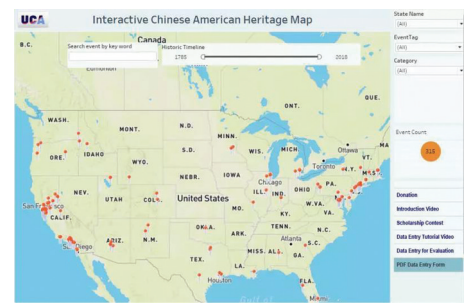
UCA Interactive Chinese American Heritage Map

State Name
(All)

EventTag
(All)

Category
(All)

Search event by key word

Historic Timeline
1765
2018

B.C.
Canada
Edmonton
ONT.
QUE.
WASH.
MONT.
N.D.
MINN.
ORE.
IDAHO
S.D.
WIS.
MICH.
Ottawa
VT.
WYO.
Toronto
NEBR.
IOWA
Chicago
N.Y.
MASS.
NEV.
UTAH
COLO.
ILL.
IND.
OHIO
PA.
San Francisco
CALIF.
United States
MO.
KY.
W.VA.
VA.
TENN.
N.C.
OKLA.
ARK.
Atlanta
S.C.
ARIZ.
N.M.
MISS.
ALA.
GA.
San Diego
TEX.
LA.
Houston
FLA.
Miami
Gulf of

Event Count
315

Donation
Introduction Video
Scholarship Contest
Data Entry Tutorial Video
Data Entry for Evaluation
PDF Data Entry Form